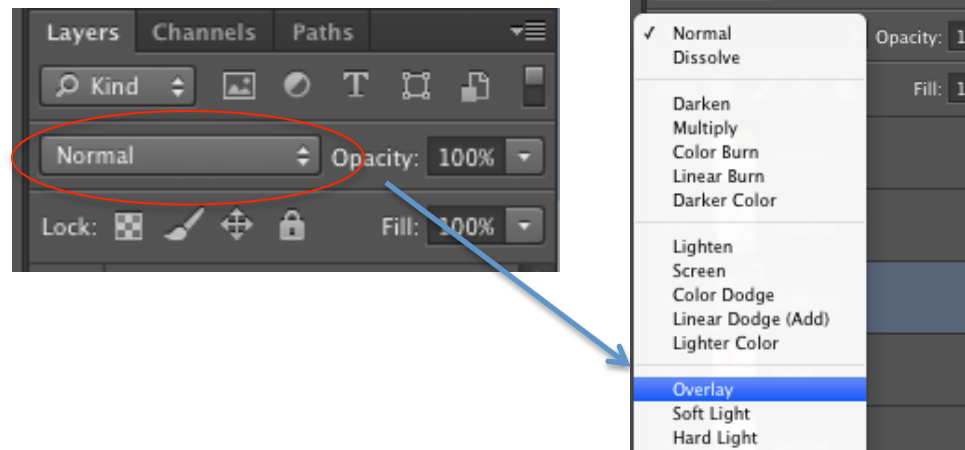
Layers Channels Paths

Kind

Normal

Opacity: 100%

Lock:

Fill: 100%

✓ Normal
Dissolve

Darken
Multiply
Color Burn
Linear Burn
Darker Color

Lighten
Screen
Color Dodge
Linear Dodge (Add)
Lighter Color

Overlay
Soft Light
Hard Light

Opacity: 1

Fill: 1